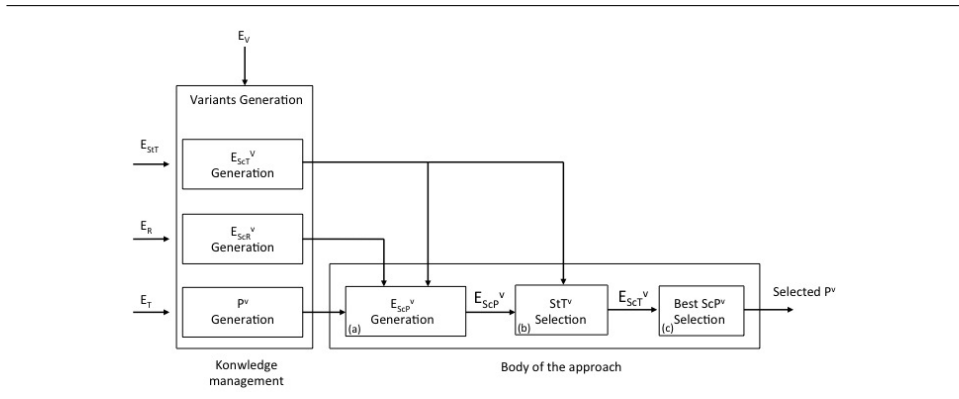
$E_V$

Variants Generation

$E_{StT}$

$E_{ScT}{}^v$ Generation

$E_R$

$E_{ScR}{}^v$ Generation

$E_T$

$P^v$ Generation

(a) $E_{ScP}{}^v$ Generation

$E_{ScP}{}^v$

(b) StT$^v$ Selection

$E_{ScT}{}^v$

(c) Best ScP$^v$ Selection

Selected P$^v$

Konwledge management

Body of the approach